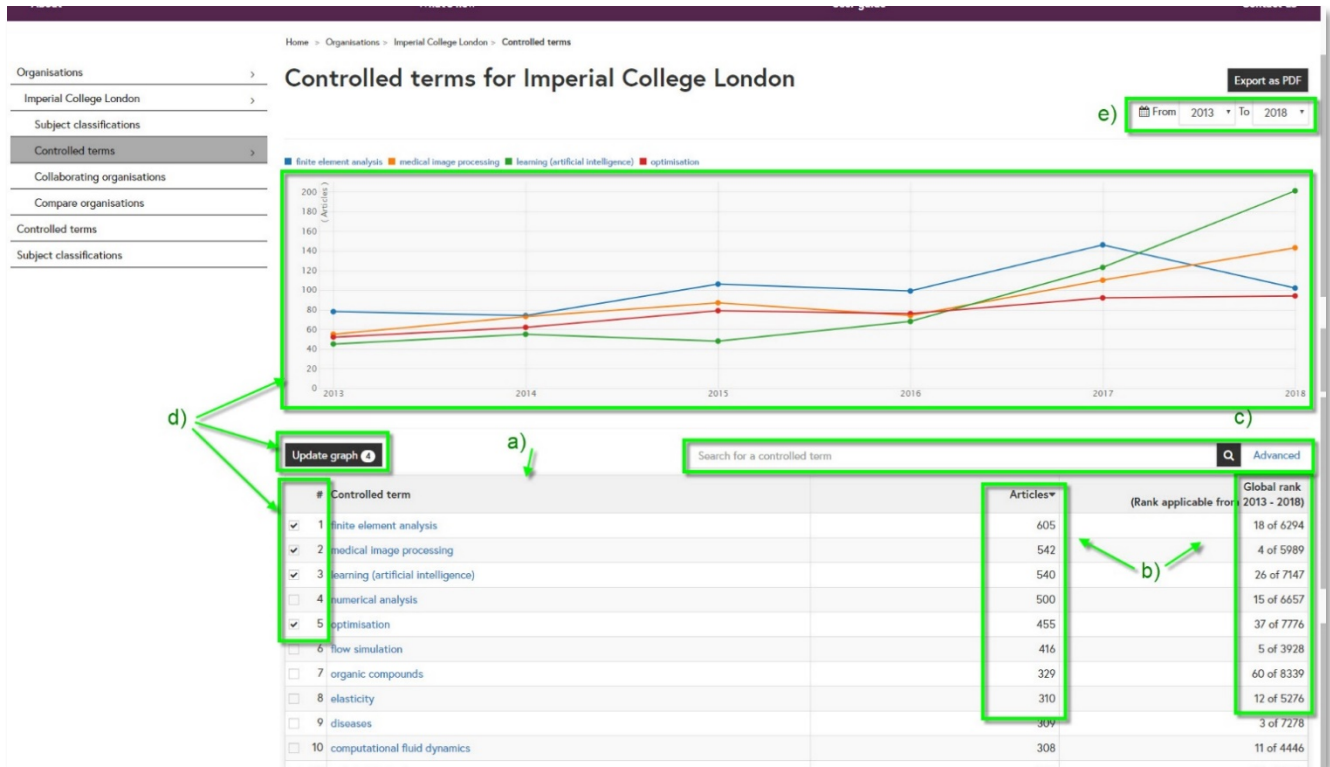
Home > Organisations > Imperial College London > Controlled terms

Organisations >
Imperial College London >
Subject classifications
Controlled terms >
Collaborating organisations
Compare organisations
Controlled terms
Subject classifications

Controlled terms for Imperial College London

Export as PDF

e) From 2013 To 2018

finite element analysis  medical image processing  learning (artificial intelligence)  optimisation

(Articles)
200
180
160
140
120
100
80
60
40
20
0
2013 2014 2015 2016 2017 2018

d)

c)

a)

Update graph 4

Search for a controlled term  Advanced

| # | Controlled term | Articles | Global rank (Rank applicable from 2013 - 2018) |
|---|---|---|---|
| 1 | finite element analysis | 605 | 18 of 6294 |
| 2 | medical image processing | 542 | 4 of 5989 |
| 3 | learning (artificial intelligence) | 540 | 26 of 7147 |
| 4 | numerical analysis | 500 | 15 of 6657 |
| 5 | optimisation | 455 | 37 of 7776 |
| 6 | flow simulation | 416 | 5 of 3928 |
| 7 | organic compounds | 329 | 60 of 8339 |
| 8 | elasticity | 310 | 12 of 5276 |
| 9 | diseases | 309 | 3 of 7278 |
| 10 | computational fluid dynamics | 308 | 11 of 4446 |

b)